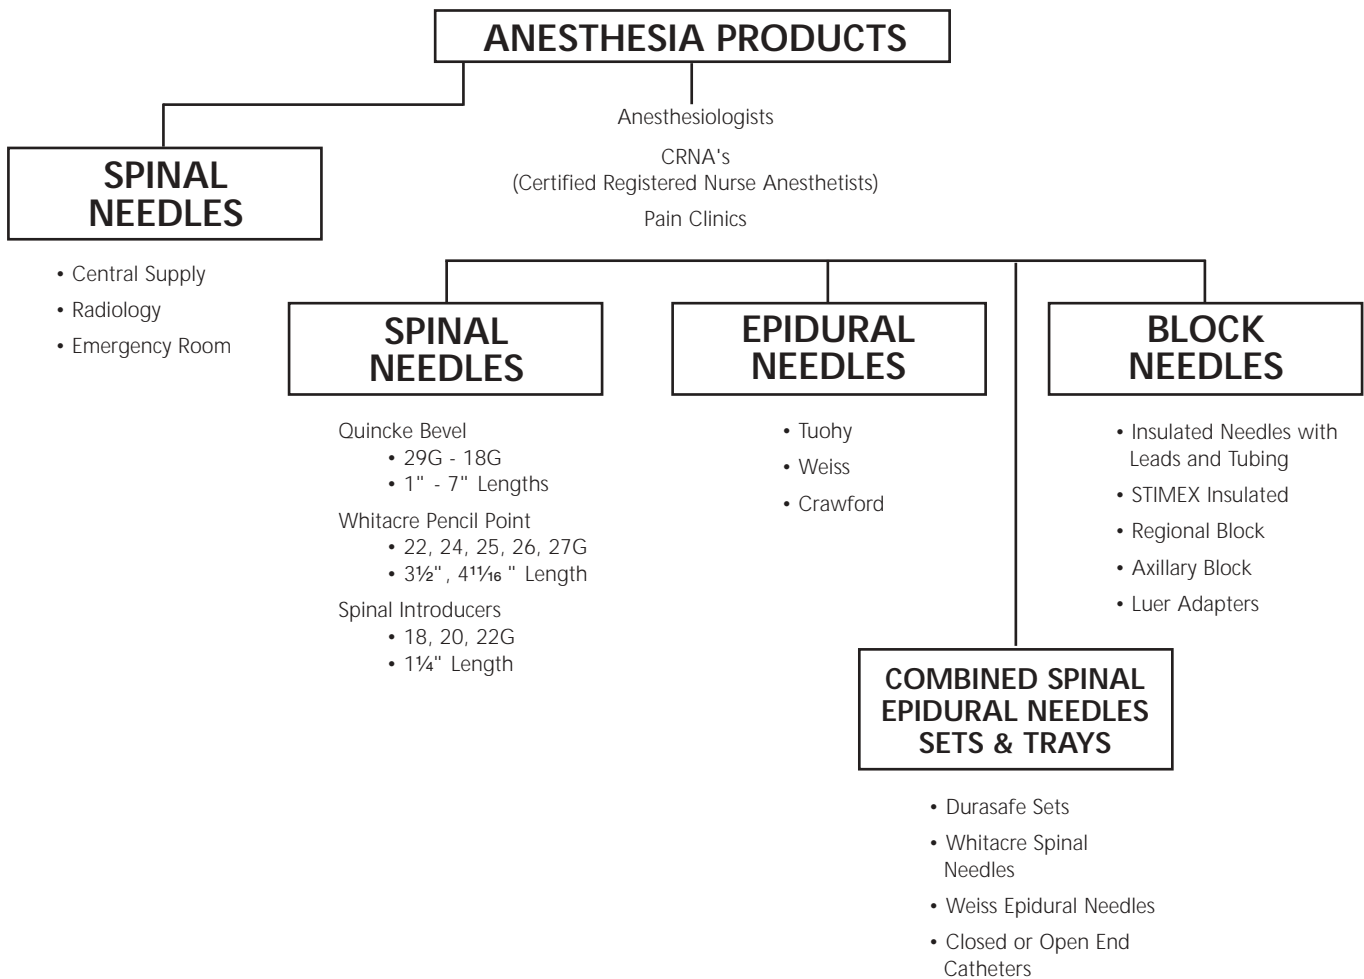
ANESTHESIA PRODUCTS

Anesthesiologists

CRNA's
(Certified Registered Nurse Anesthetists)

Pain Clinics

SPINAL NEEDLES

• Central Supply
• Radiology
• Emergency Room

SPINAL NEEDLES

Quincke Bevel
• 29G - 18G
• 1" - 7" Lengths

Whitacre Pencil Point
• 22, 24, 25, 26, 27G
• 3½", 4$\frac{11}{16}$ " Length

Spinal Introducers
• 18, 20, 22G
• 1¼" Length

EPIDURAL NEEDLES

• Tuohy
• Weiss
• Crawford

BLOCK NEEDLES

• Insulated Needles with Leads and Tubing
• STIMEX Insulated
• Regional Block
• Axillary Block
• Luer Adapters

COMBINED SPINAL EPIDURAL NEEDLES SETS & TRAYS

• Durasafe Sets
• Whitacre Spinal Needles
• Weiss Epidural Needles
• Closed or Open End Catheters